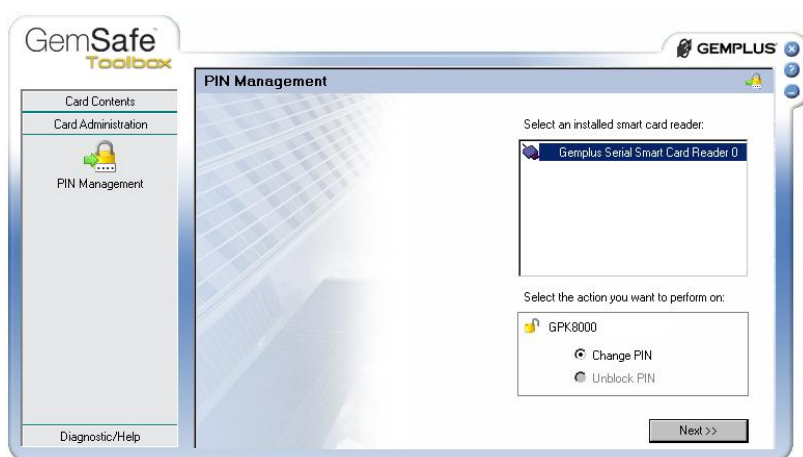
GemSafe Toolbox

GEMPLUS

Card Contents

Card Administration

PIN Management

Diagnostic/Help

PIN Management

Select an installed smart card reader:

Gemplus Serial Smart Card Reader 0

Select the action you want to perform on:

GPK8000

Change PIN

Unblock PIN

Next >>